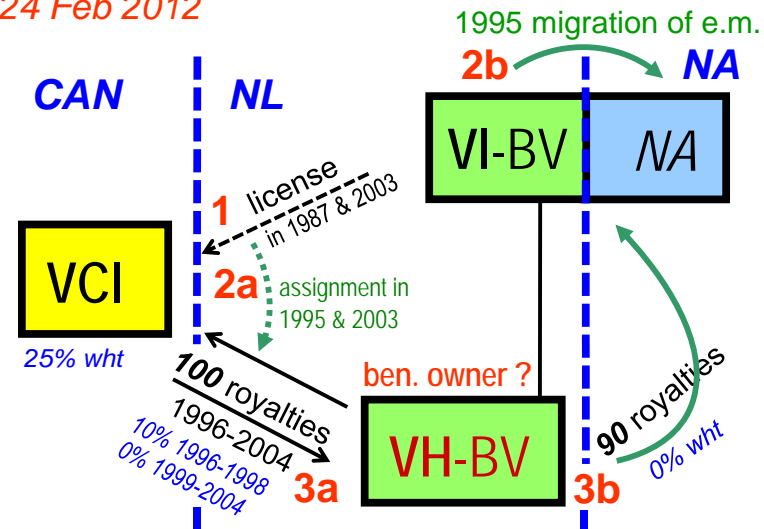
24 Feb 2012

1995 migration of e.m.

2b

CAN

NL

NA

VI-BV

NA

1 license in 1987 & 2003

VCI

2a assignment in 1995 & 2003

25% wht

100 royalties 1996-2004

ben. owner ?

10% 1996-1998
0% 1999-2004

VH-BV

90 royalties

0% wht

3a

3b